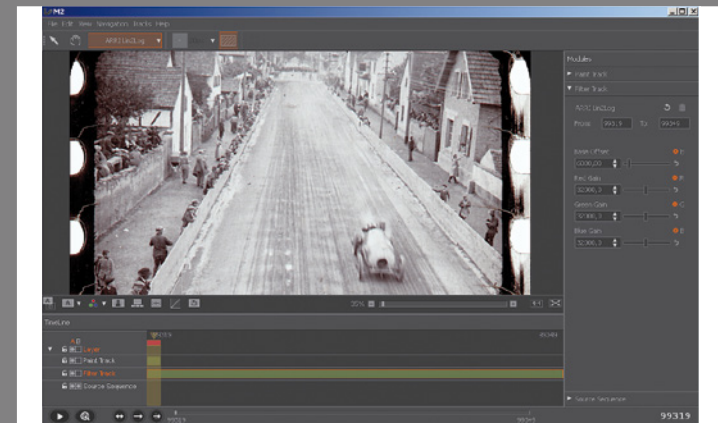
M2

File Edit View Navigation Tracks Help

ARRI Lin2Log

Modules

Paint Track

Filter Track

ARRI Lin2Log

From 99319 To 99349

Black Offset
0000,00

Red Gain
50000,0

Green Gain
50000,0

Blue Gain
50000,0

35%

TimeLine

99319

99349

Layer

Paint Track

Filter Track

Source Sequence

Source Sequence

99319